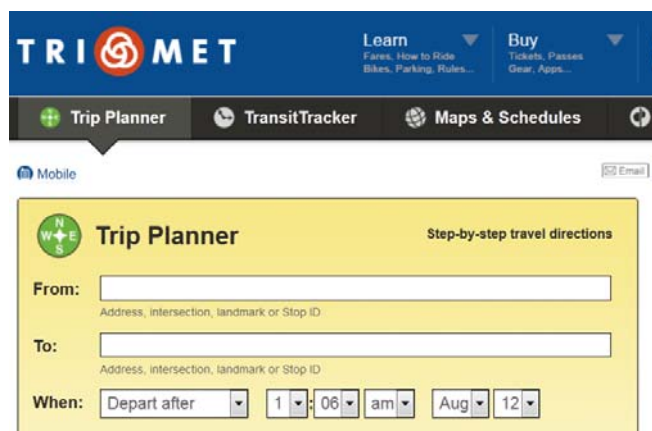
TRI MET

Learn
Fares, How to Ride
Bikes, Parking, Rules...

Buy
Tickets, Passes
Gear, Apps...

Trip Planner
TransitTracker
Maps & Schedules

Mobile

Email

N W E S

Trip Planner

Step-by-step travel directions

From:

Address, intersection, landmark or Stop ID

To:

Address, intersection, landmark or Stop ID

When: Depart after 1 : 06 am Aug 12